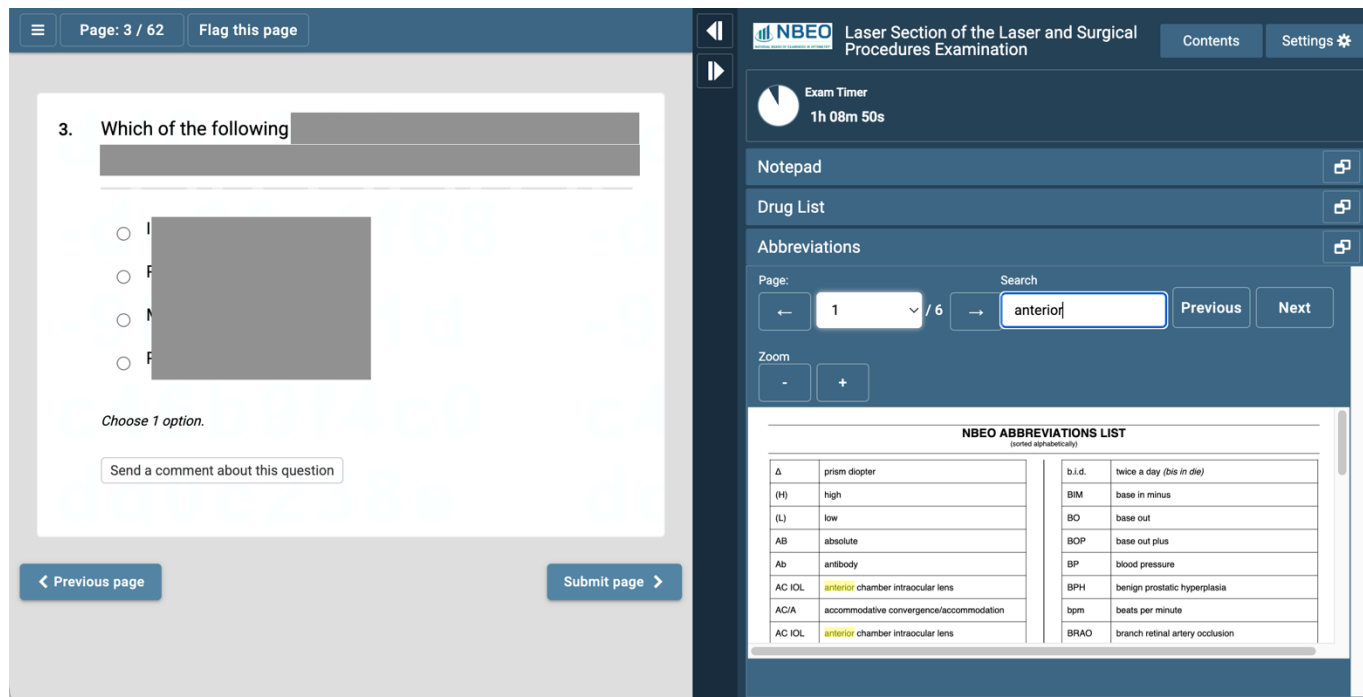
≡ Page: 3 / 62 Flag this page

3. Which of the following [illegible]

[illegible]

○ I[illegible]
○ F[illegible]
○ M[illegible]
○ F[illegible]

Choose 1 option.

Send a comment about this question

❮ Previous page

Submit page ❯

NBEO NATIONAL BOARD OF EXAMINERS IN OPTOMETRY

Laser Section of the Laser and Surgical Procedures Examination

Contents Settings

Exam Timer
1h 08m 50s

Notepad

Drug List

Abbreviations

Page:
← 1 / 6 →

Search
anterior

Previous Next

Zoom
- +

NBEO ABBREVIATIONS LIST
(sorted alphabetically)

| | |
|---|---|
| Δ | prism diopter |
| (H) | high |
| (L) | low |
| AB | absolute |
| Ab | antibody |
| AC IOL | anterior chamber intraocular lens |
| AC/A | accommodative convergence/accommodation |
| AC IOL | anterior chamber intraocular lens |

| | |
|---|---|
| b.i.d. | twice a day (bis in die) |
| BIM | base in minus |
| BO | base out |
| BOP | base out plus |
| BP | blood pressure |
| BPH | benign prostatic hyperplasia |
| bpm | beats per minute |
| BRAO | branch retinal artery occlusion |